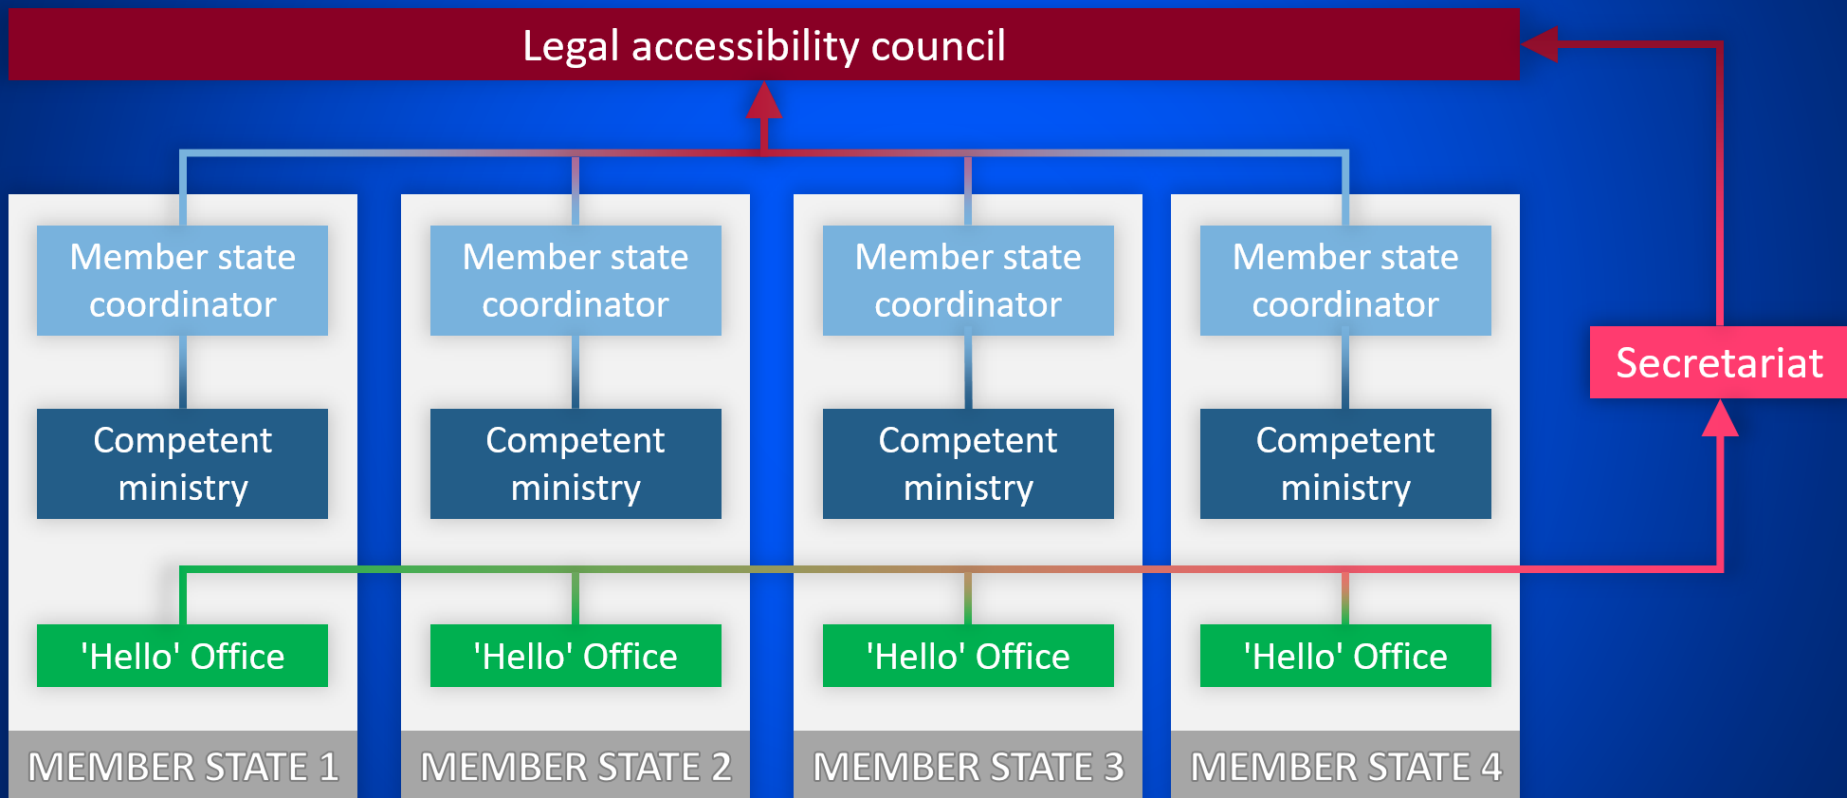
Legal accessibility council

Member state coordinator

Competent ministry

'Hello' Office

MEMBER STATE 1

Member state coordinator

Competent ministry

'Hello' Office

MEMBER STATE 2

Member state coordinator

Competent ministry

'Hello' Office

MEMBER STATE 3

Member state coordinator

Competent ministry

'Hello' Office

MEMBER STATE 4

Secretariat